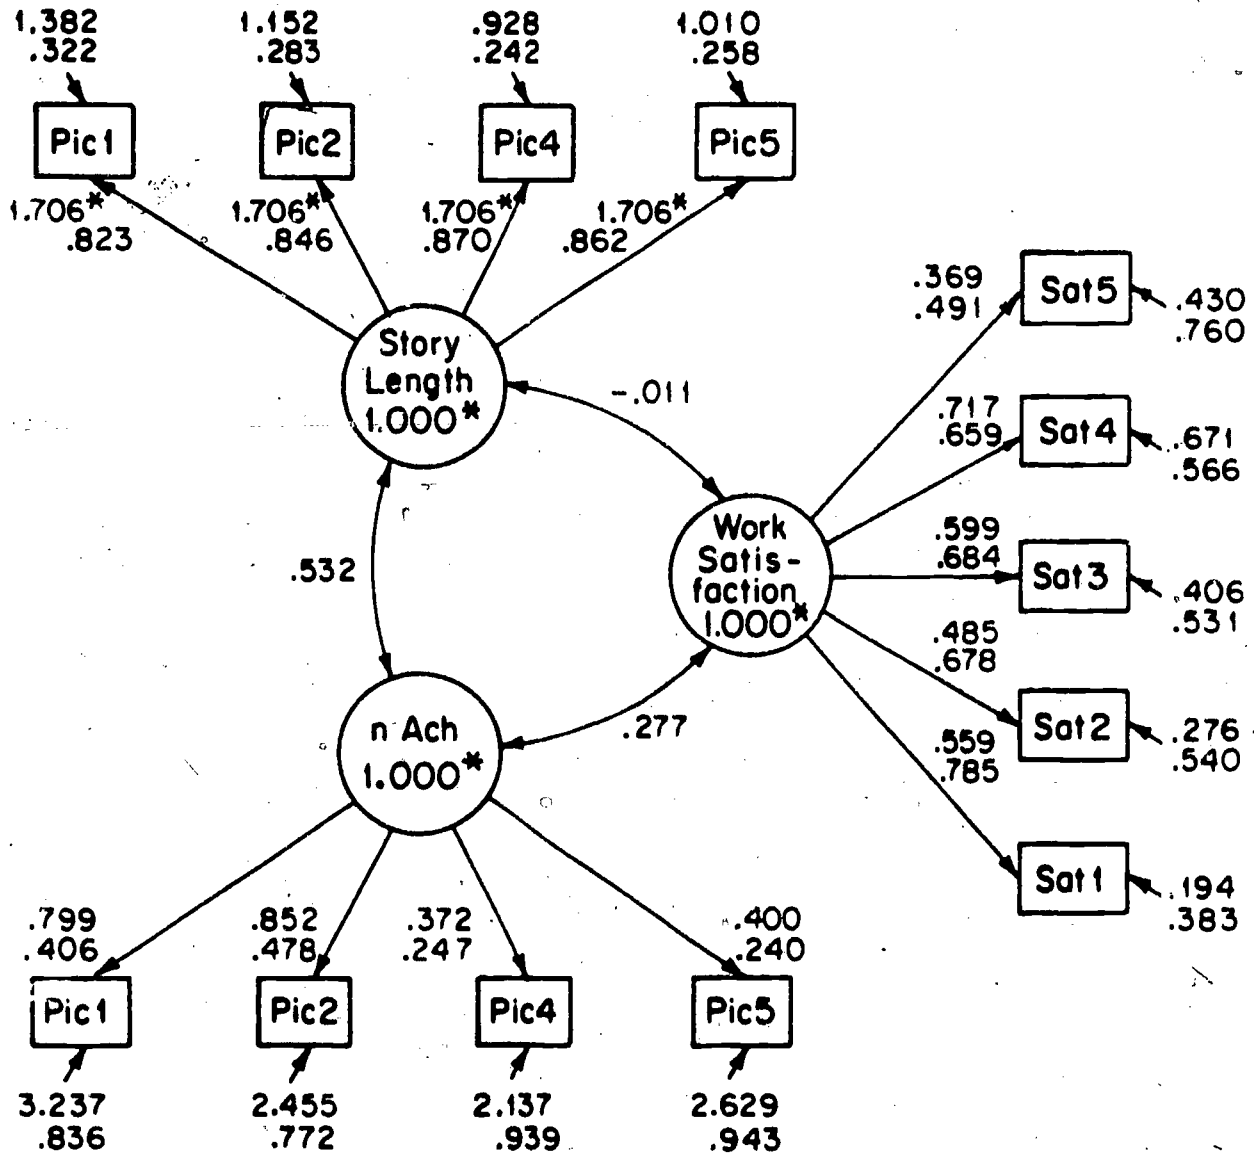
1.382
.322

1.152
.283

.928
.242

1.010
.258

Pic1

Pic2

Pic4

Pic5

1.706*
.823

1.706*
.846

1.706*
.870

1.706*
.862

Story Length 1.000*

-.011

.369
.491

Sat5

.430
.760

.717
.659

Sat4

.671
.566

.599
.684

Sat3

.406
.531

.485
.678

Sat2

.276
.540

.559
.785

Sat1

.194
.383

Work Satis-faction 1.000*

.532

.277

n Ach 1.000*

.799
.406

.852
.478

.372
.247

.400
.240

Pic1

Pic2

Pic4

Pic5

3.237
.836

2.455
.772

2.137
.939

2.629
.943